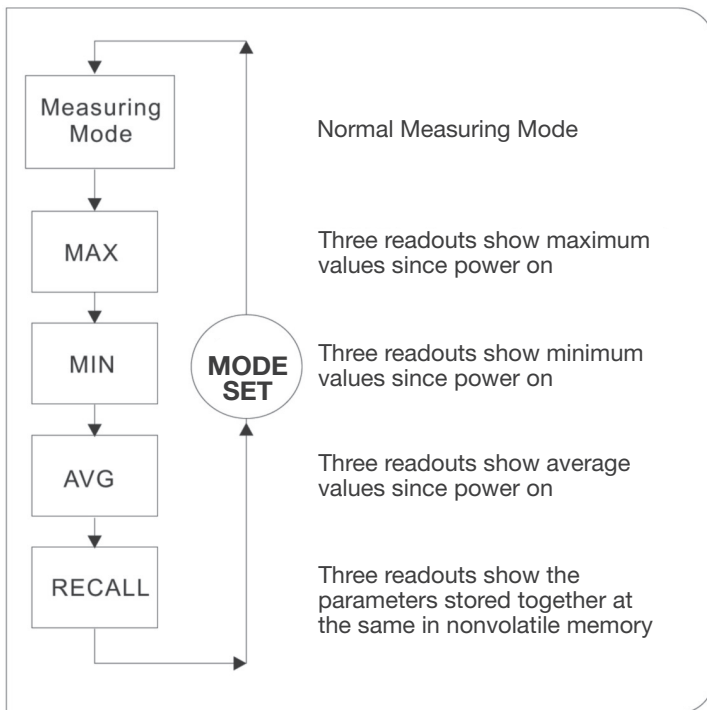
Measuring Mode

Normal Measuring Mode

MAX

Three readouts show maximum values since power on

MIN

MODE SET

Three readouts show minimum values since power on

AVG

Three readouts show average values since power on

RECALL

Three readouts show the parameters stored together at the same in nonvolatile memory